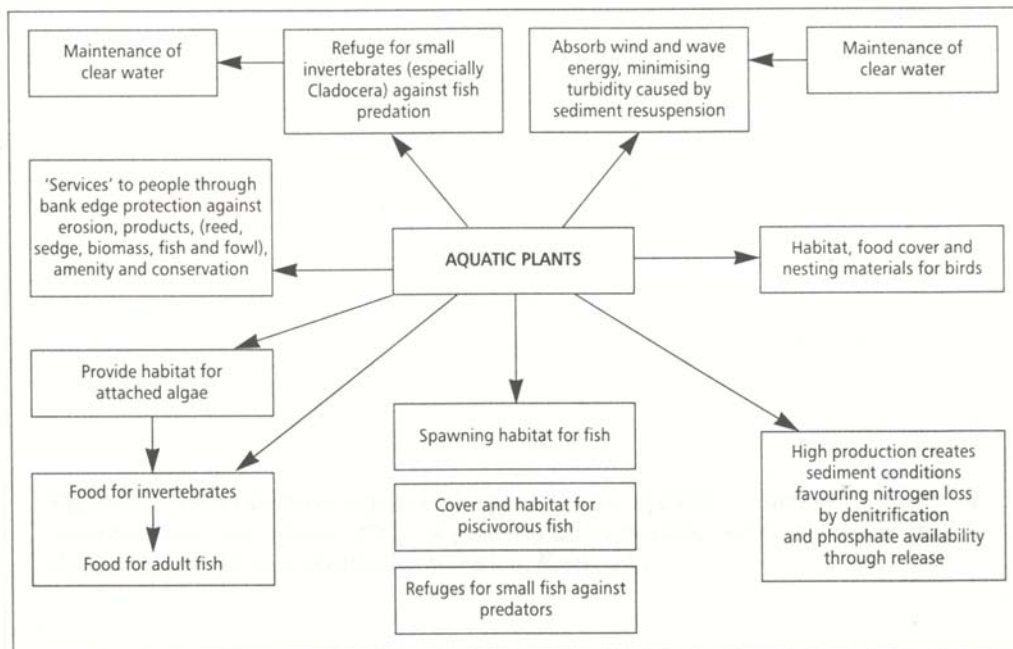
Maintenance of clear water

Refuge for small invertebrates (especially Cladocera) against fish predation

Absorb wind and wave energy, minimising turbidity caused by sediment resuspension

Maintenance of clear water

'Services' to people through bank edge protection against erosion, products, (reed, sedge, biomass, fish and fowl), amenity and conservation

AQUATIC PLANTS

Habitat, food cover and nesting materials for birds

Provide habitat for attached algae

Food for invertebrates

Food for adult fish

Spawning habitat for fish

Cover and habitat for piscivorous fish

Refuges for small fish against predators

High production creates sediment conditions favouring nitrogen loss by denitrification and phosphate availability through release